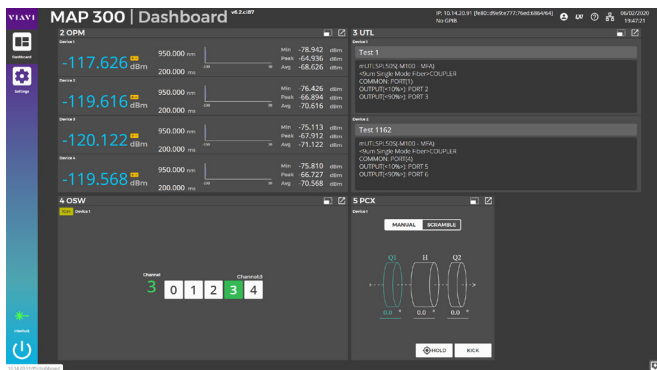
VIAVI

MAP 300 | Dashboard v6.2.c:87

IP: 10.14.20.91 [fe80::d9e9:e777:76ed:6864%4]
No GPIB

06/02/2020
19:47:21

Dashboard

Settings

2 OPM

Device 1

-117.626 dBm

950.000 nm

200.000 ms

Min -78.942 dBm
Peak -64.936 dBm
Avg -68.626 dBm

Device 2

-119.616 dBm

950.000 nm

200.000 ms

Min -76.426 dBm
Peak -66.894 dBm
Avg -70.616 dBm

Device 3

-120.122 dBm

950.000 nm

200.000 ms

Min -75.113 dBm
Peak -67.912 dBm
Avg -71.122 dBm

Device 4

-119.568 dBm

950.000 nm

200.000 ms

Min -75.810 dBm
Peak -66.727 dBm
Avg -70.568 dBm

3 UTL

Device 1

Test 1

mUTLSPL50S(-M100 - MFA)
<9um Single Mode Fiber>COUPLER
COMMON: PORT(1)
OUTPUT(<10%>): PORT 2
OUTPUT(<90%>): PORT 3

Device 2

Test 1162

mUTLSPL50S(-M100 - MFA)
<9um Single Mode Fiber>COUPLER
COMMON: PORT(4)
OUTPUT(<10%>): PORT 5
OUTPUT(<90%>): PORT 6

4 OSW

Device 1

Channel
3

Channel3
0 1 2 3 4

5 PCX

Device 1

MANUAL SCRAMBLE

Q1 H Q2

0.0 ° 0.0 ° 0.0 °

HOLD KICK

10.14.20.91/#/Dashboard